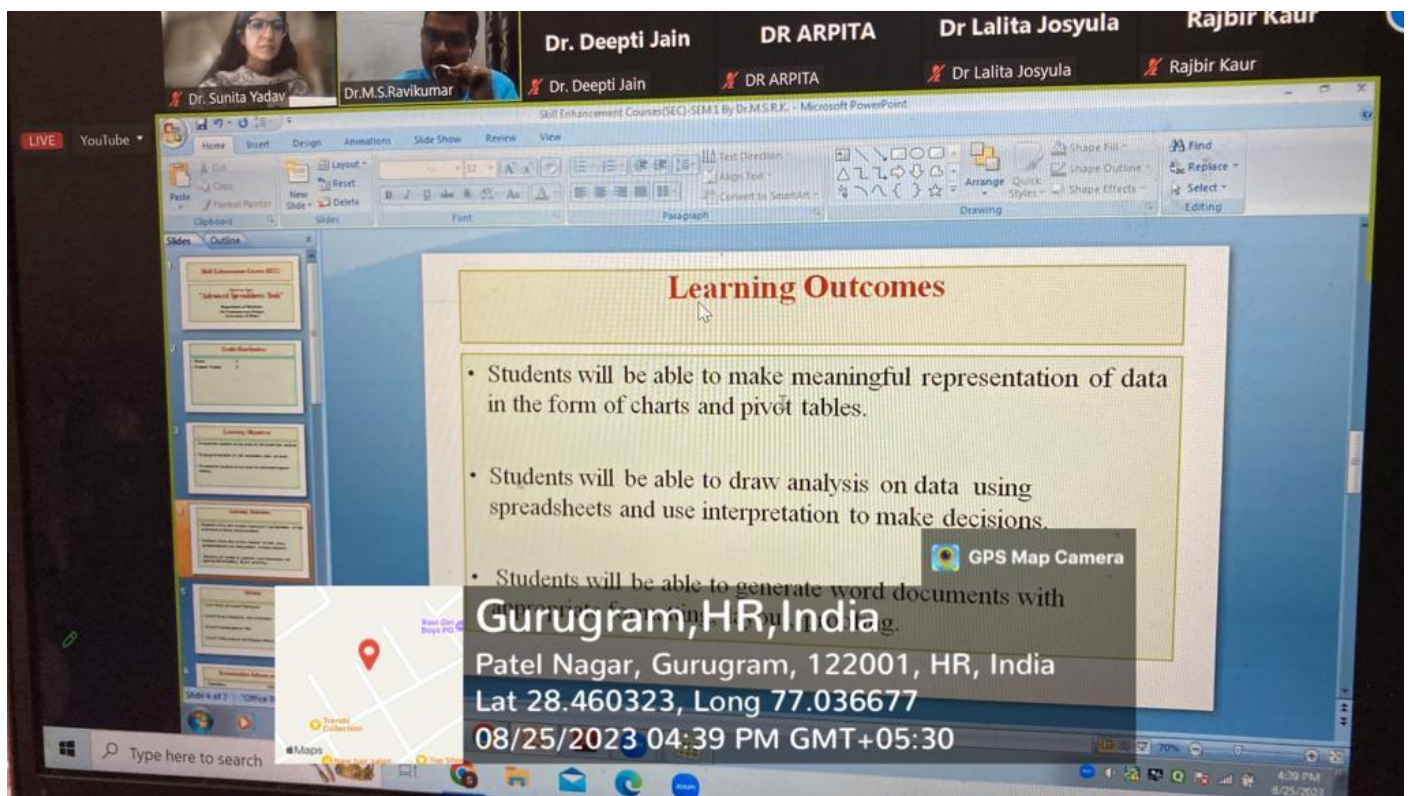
Dr. Sunita Yadav
Dr.M.S.Ravikumar
Dr. Deepti Jain
Dr. Deepti Jain
DR ARPITA
DR ARPITA
Dr Lalita Josyula
Dr Lalita Josyula
Rajbir Kaur
Rajbir Kaur

LIVE YouTube

Skill Enhancement Courses(SEC)-SEM 1 By Dr.M.S.R.K. - Microsoft PowerPoint

Home Insert Design Animations Slide Show Review View
Paste Cut Copy Format Painter Clipboard
New Slide Layout Reset Delete Slides
Font
Text Direction Align Text Convert to SmartArt Paragraph
Arrange Quick Styles Shape Fill Shape Outline Shape Effects Drawing
Find Replace Select Editing

Slides Outline

Skill Enhancement Course (SEC)
"Advanced Spreadsheets Tools"

Slide 4 of 7 "Office T

Learning Outcomes

• Students will be able to make meaningful representation of data in the form of charts and pivot tables.

• Students will be able to draw analysis on data using spreadsheets and use interpretation to make decisions.

• Students will be able to generate word documents with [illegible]

GPS Map Camera
Gurugram,HR,India
Patel Nagar, Gurugram, 122001, HR, India
Lat 28.460323, Long 77.036677
08/25/2023 04:39 PM GMT+05:30

Maps

Type here to search

70%

4:39 PM
8/25/2023